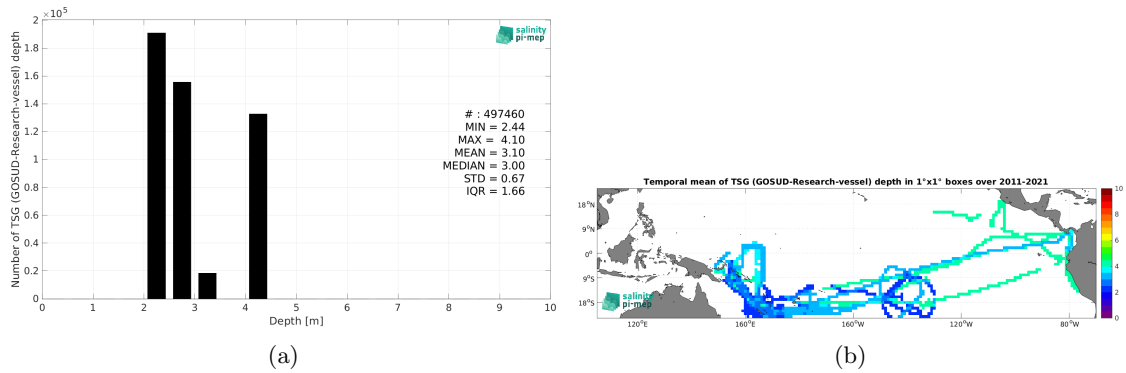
$\times 10^5$
2
1.8
1.6
1.4
1.2
1
0.8
0.6
0.4
0.2
0
Number of TSG (GOSUD-Research-vessel) depth
0 1 2 3 4 5 6 7 8 9 10
Depth [m]

salinity pi-mep

# : 497460
MIN = 2.44
MAX = 4.10
MEAN = 3.10
MEDIAN = 3.00
STD = 0.67
IQR = 1.66

(a)

Temporal mean of TSG (GOSUD-Research-vessel) depth in 1°x1° boxes over 2011-2021

18°N
9°N
0°
9°S
18°S
120°E 160°E 160°W 120°W 80°W

10
8
6
4
2
0

salinity pi-mep

(b)